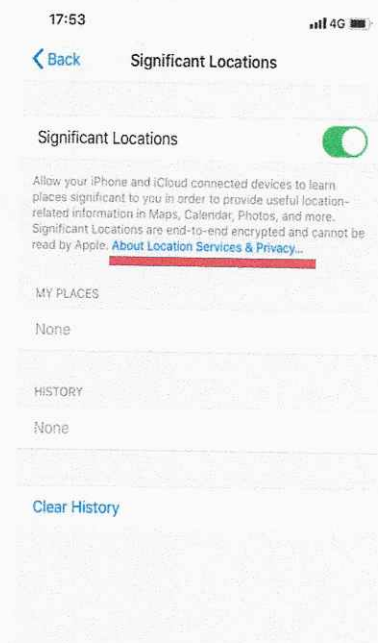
17:53

4G

Back

Significant Locations

Significant Locations

Allow your iPhone and iCloud connected devices to learn places significant to you in order to provide useful location-related information in Maps, Calendar, Photos, and more. Significant Locations are end-to-end encrypted and cannot be read by Apple. About Location Services & Privacy...

MY PLACES

None

HISTORY

None

Clear History